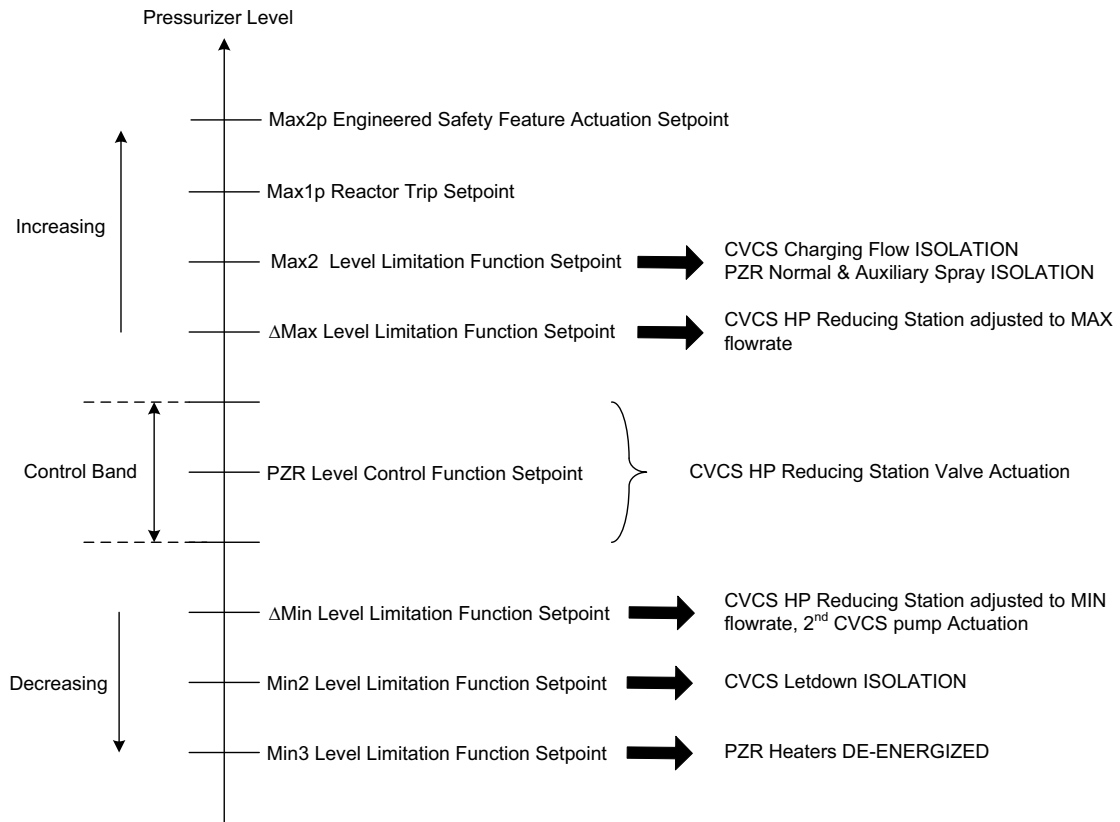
Pressurizer Level

Max2p Engineered Safety Feature Actuation Setpoint

Max1p Reactor Trip Setpoint

Increasing

Max2 Level Limitation Function Setpoint

CVCS Charging Flow ISOLATION
PZR Normal & Auxiliary Spray ISOLATION

∆Max Level Limitation Function Setpoint

CVCS HP Reducing Station adjusted to MAX flowrate

Control Band

PZR Level Control Function Setpoint

CVCS HP Reducing Station Valve Actuation

∆Min Level Limitation Function Setpoint

CVCS HP Reducing Station adjusted to MIN flowrate, 2$^{nd}$ CVCS pump Actuation

Decreasing

Min2 Level Limitation Function Setpoint

CVCS Letdown ISOLATION

Min3 Level Limitation Function Setpoint

PZR Heaters DE-ENERGIZED